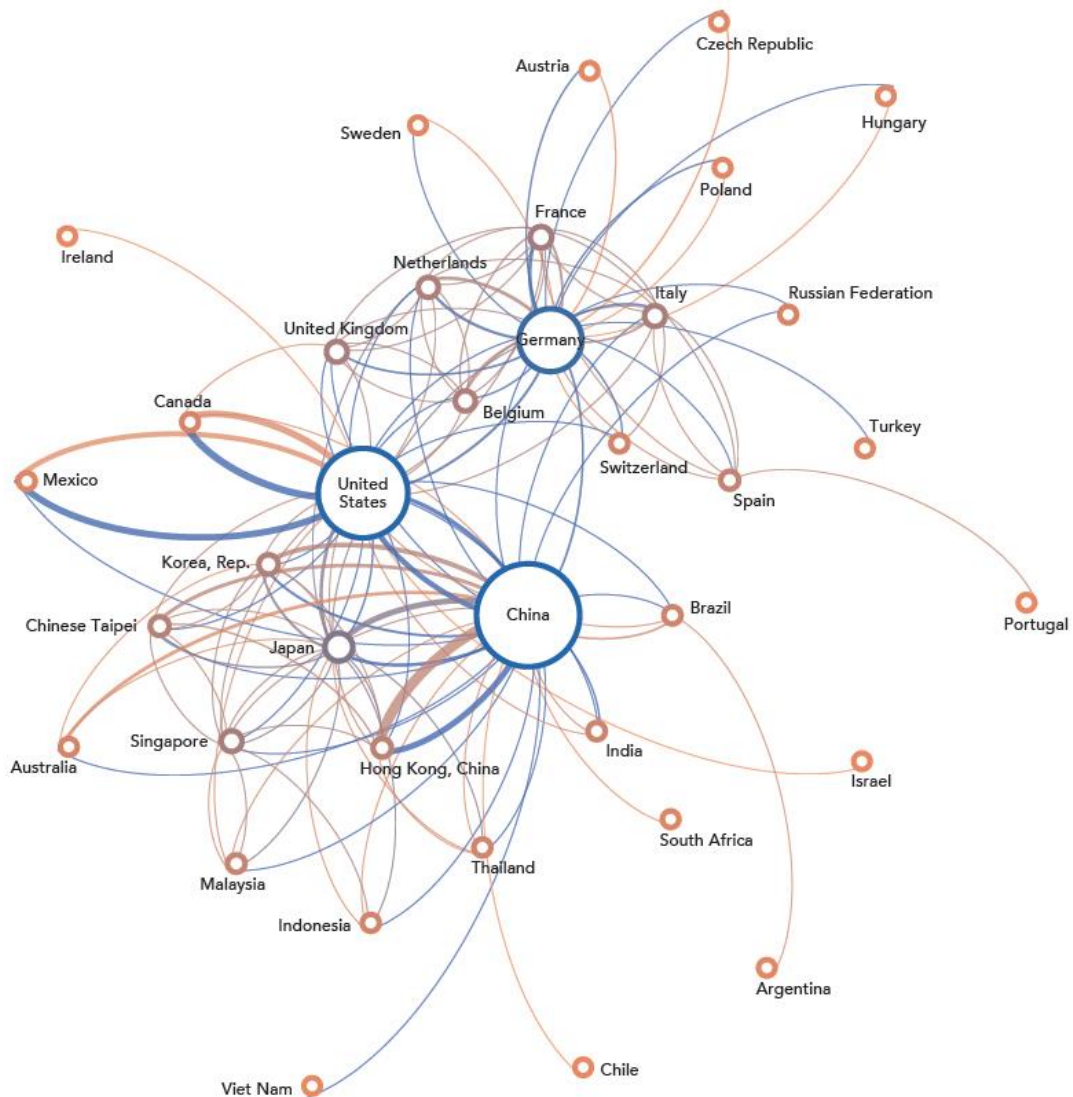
Czech Republic
Austria
Hungary
Sweden
Poland
France
Ireland
Netherlands
Italy
Russian Federation
United Kingdom
Germany
Belgium
Canada
Turkey
Switzerland
Mexico
United States
Spain
Korea, Rep.
China
Brazil
Portugal
Chinese Taipei
Japan
Singapore
India
Australia
Hong Kong, China
Israel
South Africa
Thailand
Malaysia
Indonesia
Argentina
Chile
Viet Nam